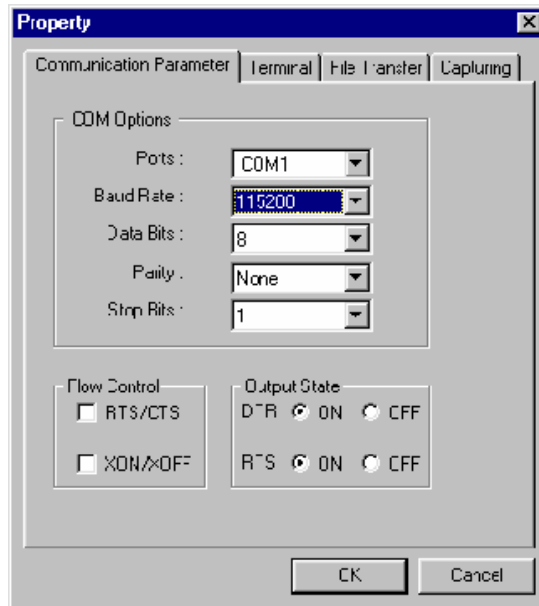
Property

Communication Parameter | Terminal | File Transfer | Capturing

COM Options

Ports : COM1

Baud Rate : 115200

Data Bits : 8

Parity : None

Stop Bits : 1

Flow Control

RTS/CTS

XON/XOFF

Output State

DTR ON OFF

RTS ON OFF

OK

Cancel